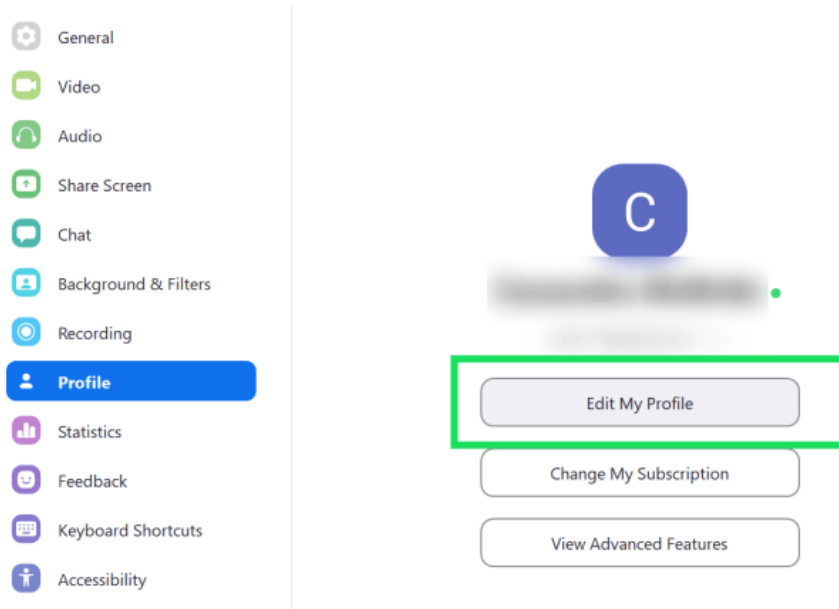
General
Video
Audio
Share Screen
Chat
Background & Filters
Recording
Profile
Statistics
Feedback
Keyboard Shortcuts
Accessibility

C

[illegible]

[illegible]

Edit My Profile

Change My Subscription

View Advanced Features